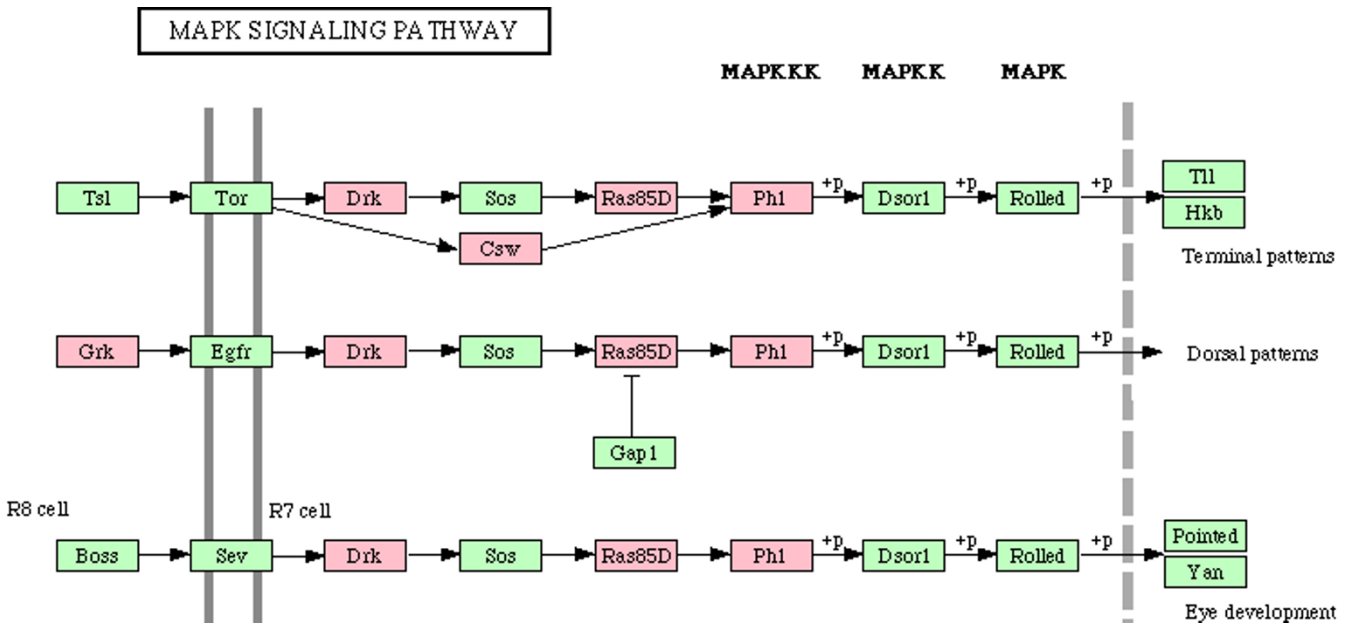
MAPK SIGNALING PATHWAY

MAPKKK MAPKK MAPK

Tsl Tor Drk Sos Ras85D Ph1 +p Dsor1 +p Rolled +p Tll Hkb

Csw

Terminal patterns

Grk Egfr Drk Sos Ras85D Ph1 +p Dsor1 +p Rolled +p Dorsal patterns

Gap1

R8 cell R7 cell

Boss Sev Drk Sos Ras85D Ph1 +p Dsor1 +p Rolled +p Pointed Yan

Eye development